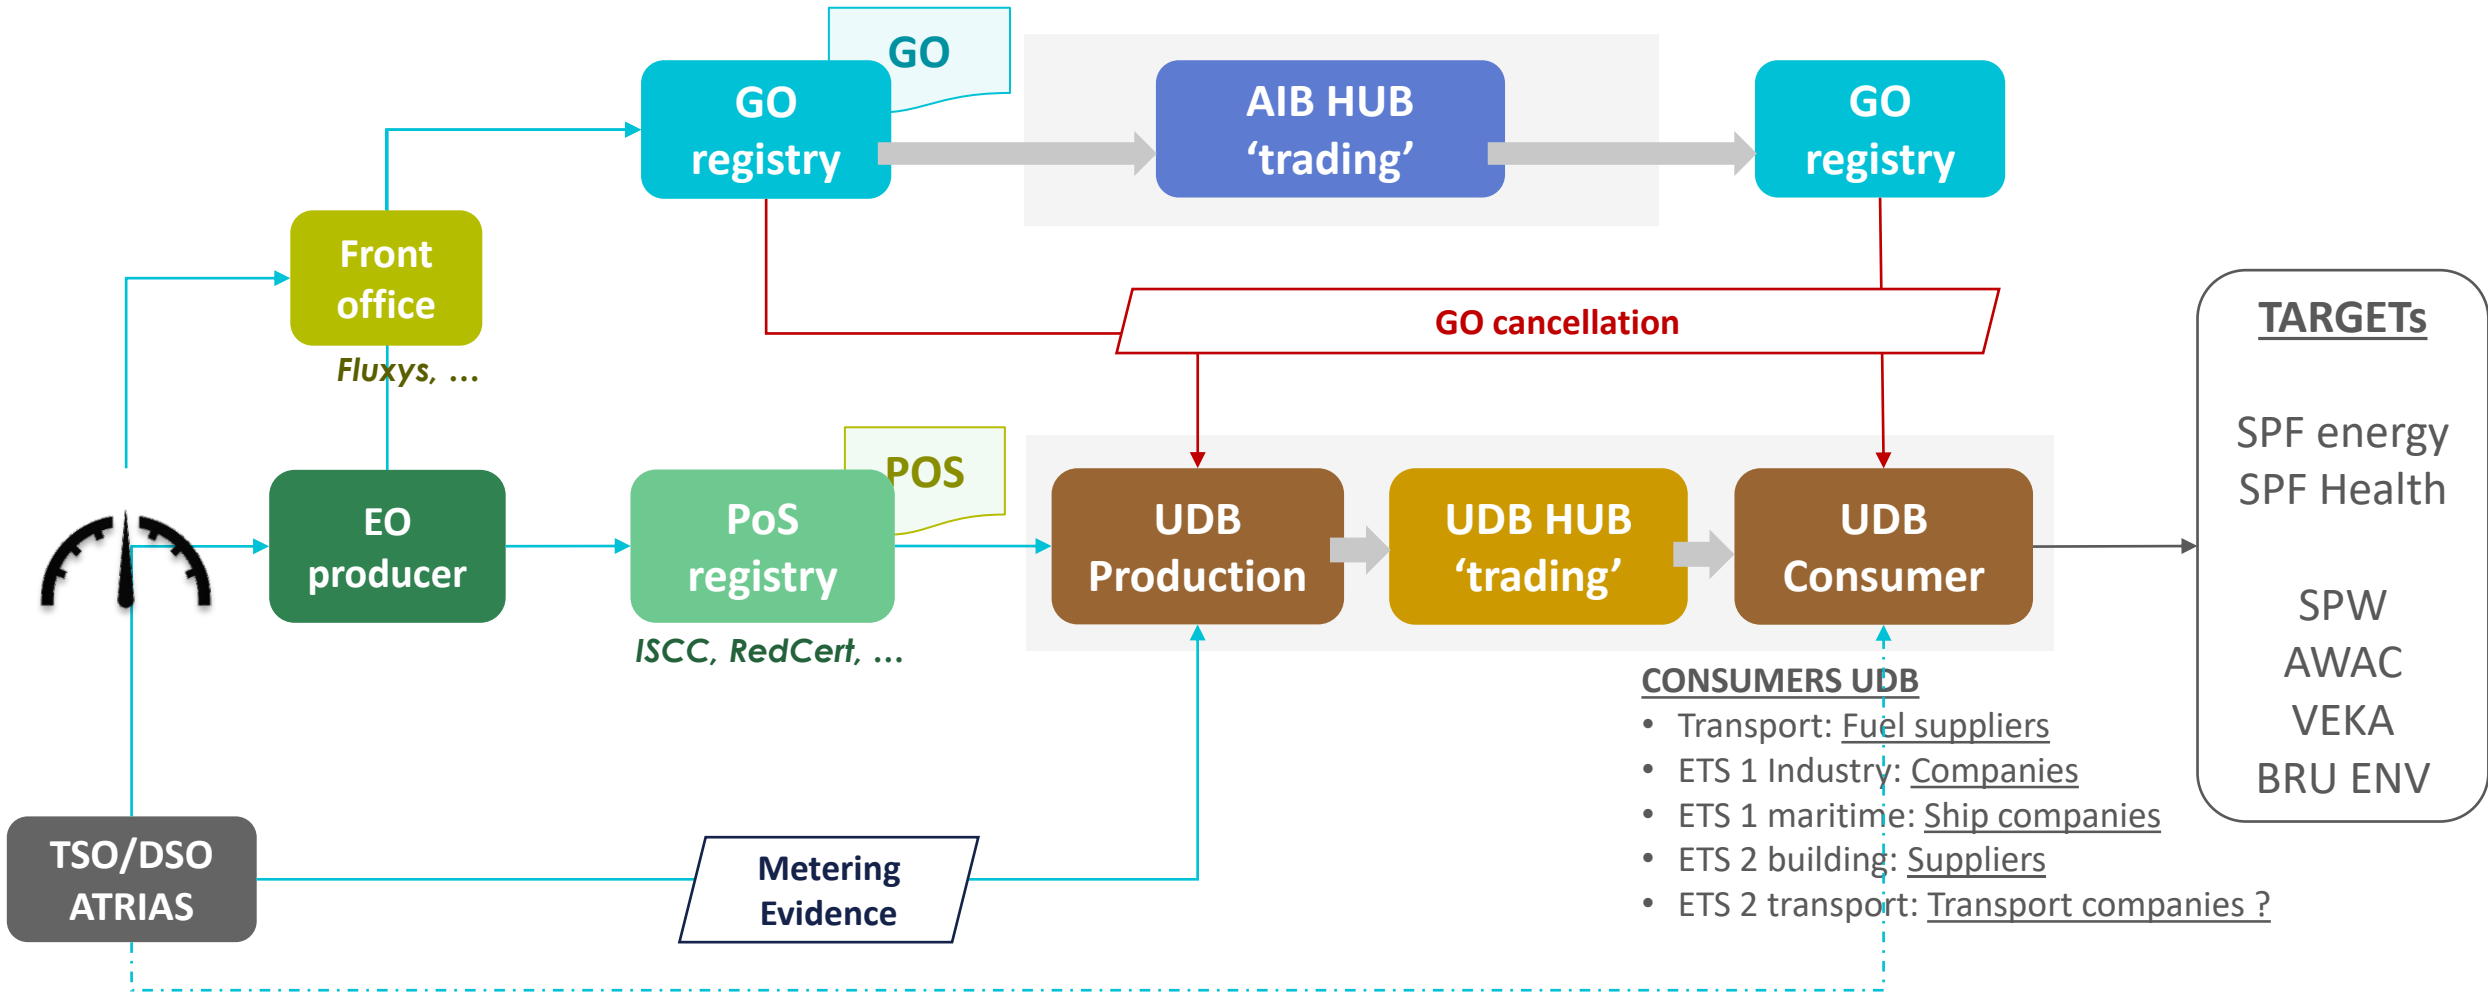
GO

GO registry

AIB HUB 'trading'

GO registry

Front office

Fluxys, ...

GO cancellation

TARGETs

SPF energy
SPF Health

SPW
AWAC
VEKA
BRU ENV

POS

EO producer

PoS registry

ISCC, RedCert, ...

UDB Production

UDB HUB 'trading'

UDB Consumer

CONSUMERS UDB

- Transport: Fuel suppliers
- ETS 1 Industry: Companies
- ETS 1 maritime: Ship companies
- ETS 2 building: Suppliers
- ETS 2 transport: Transport companies ?

TSO/DSO ATRIAS

Metering Evidence